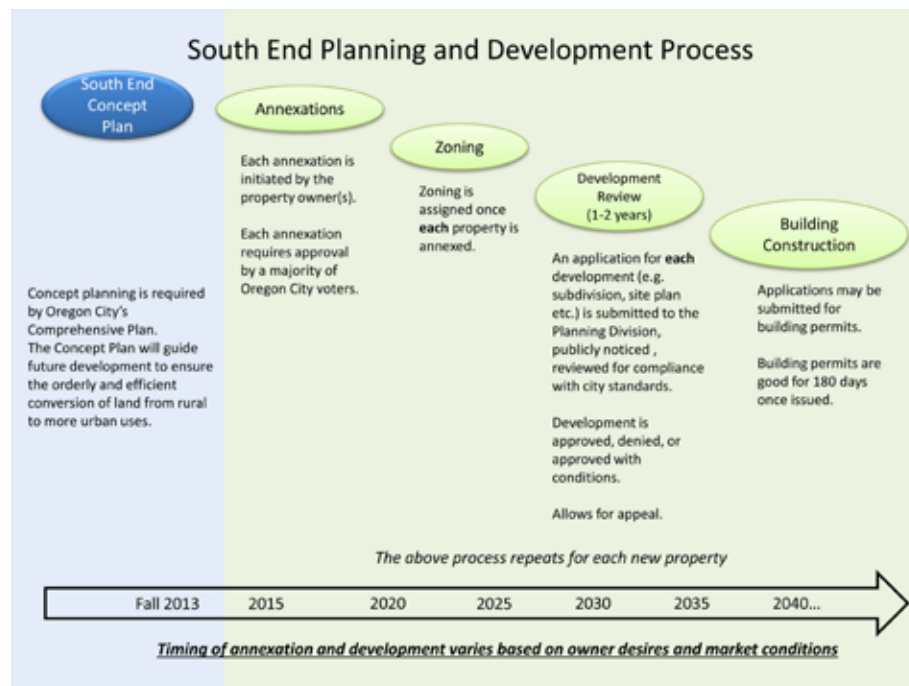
South End Planning and Development Process

South End Concept Plan

Concept planning is required by Oregon City's Comprehensive Plan. The Concept Plan will guide future development to ensure the orderly and efficient conversion of land from rural to more urban uses.

Annexations

Each annexation is initiated by the property owner(s).

Each annexation requires approval by a majority of Oregon City voters.

Zoning

Zoning is assigned once **each** property is annexed.

Development Review (1-2 years)

An application for **each** development (e.g. subdivision, site plan etc.) is submitted to the Planning Division, publicly noticed , reviewed for compliance with city standards.

Development is approved, denied, or approved with conditions.

Allows for appeal.

Building Construction

Applications may be submitted for building permits.

Building permits are good for 180 days once issued.

*The above process repeats for each new property*

Fall 2013 2015 2020 2025 2030 2035 2040...

*Timing of annexation and development varies based on owner desires and market conditions*